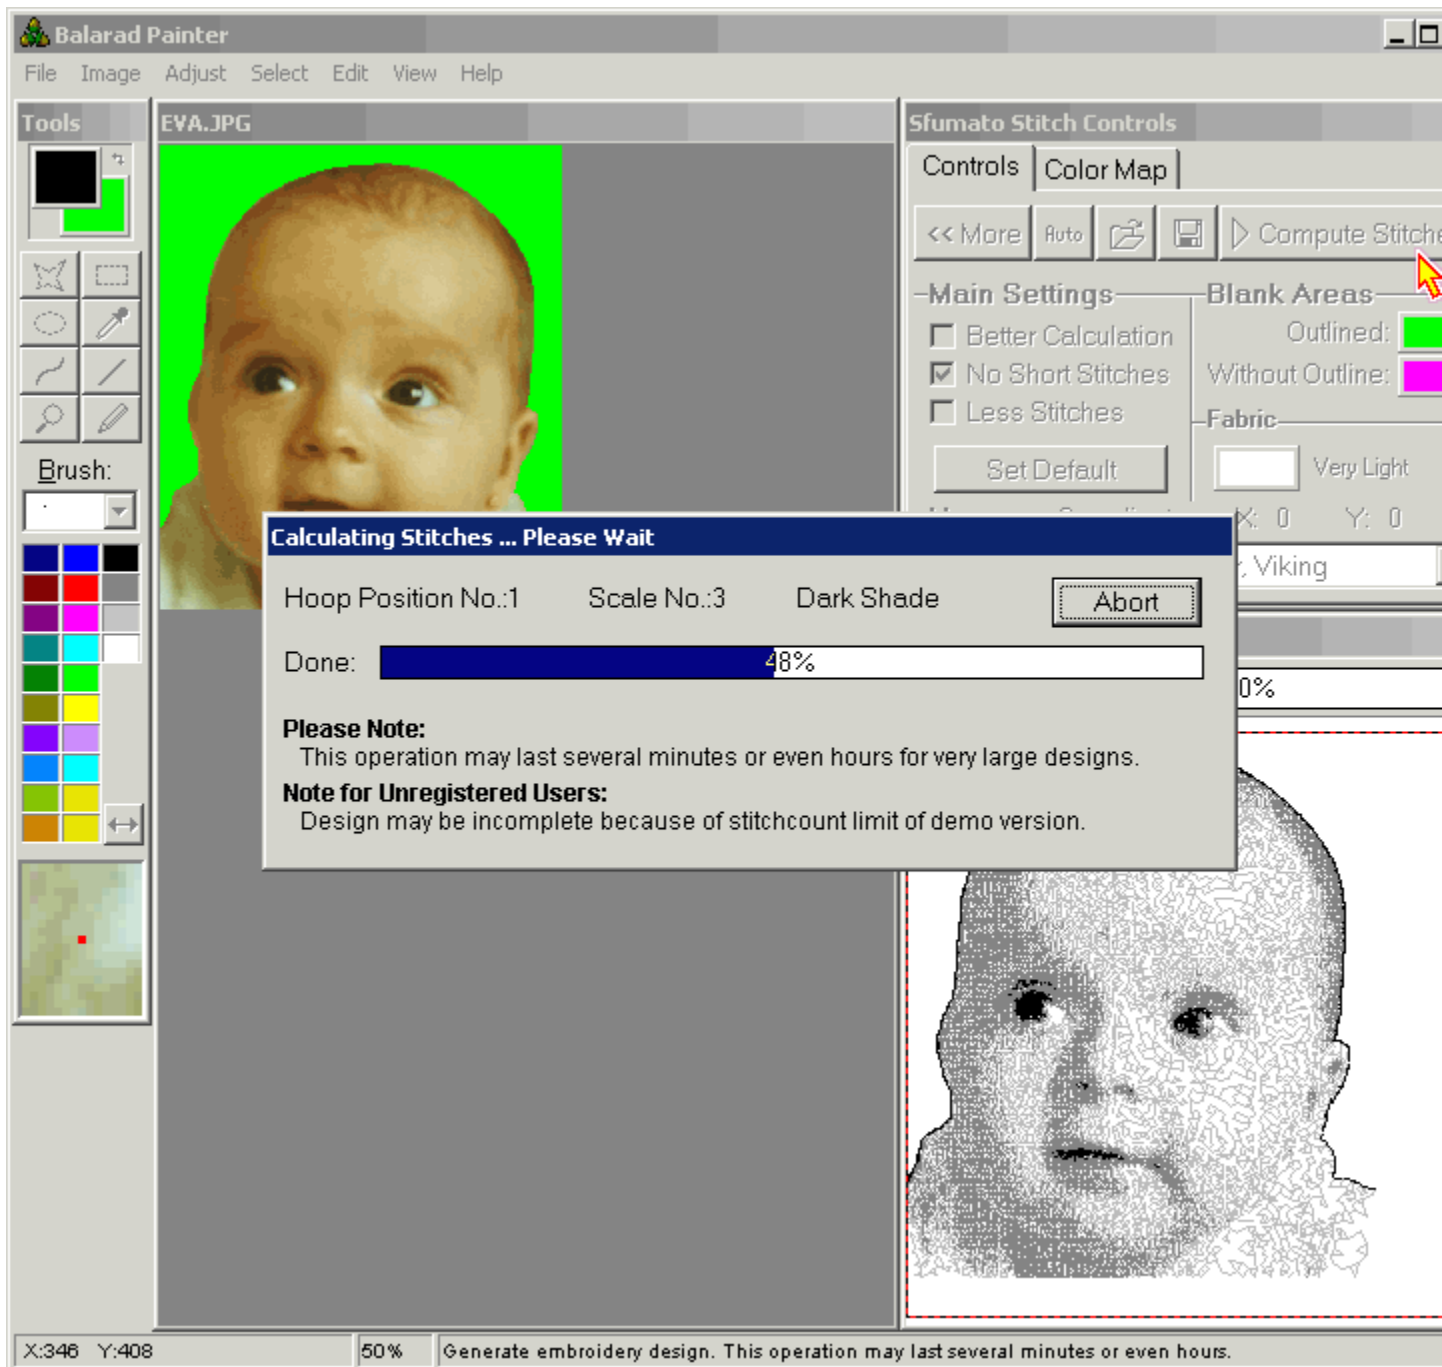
Balarad Painter

File Image Adjust Select Edit View Help

Tools

EVA.JPG

Sfumato Stitch Controls

Controls Color Map

<< More Auto Compute Stitche

Main Settings

Better Calculation

No Short Stitches

Less Stitches

Set Default

Blank Areas

Outlined:

Without Outline:

Fabric

Very Light

X: 0 Y: 0

, Viking

0%

Brush:

Calculating Stitches ... Please Wait

Hoop Position No.:1 Scale No.:3 Dark Shade Abort

Done: 48%

Please Note:
This operation may last several minutes or even hours for very large designs.

Note for Unregistered Users:
Design may be incomplete because of stitchcount limit of demo version.

X:346 Y:408 50% Generate embroidery design. This operation may last several minutes or even hours.